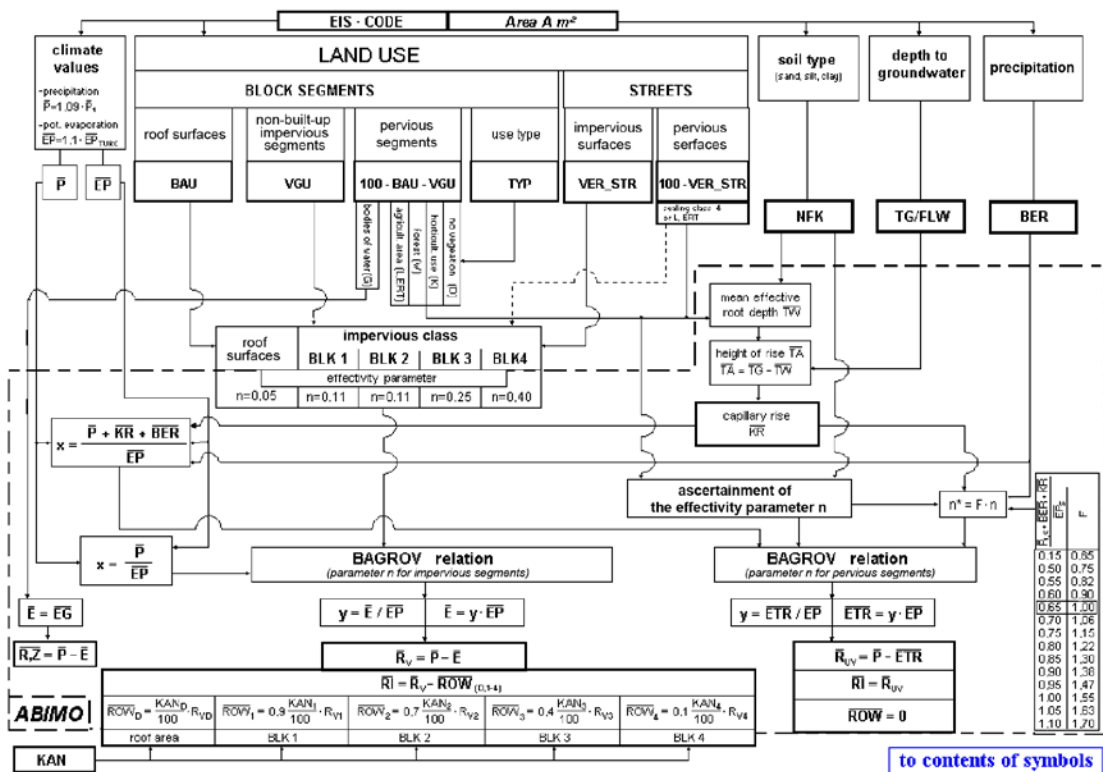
EIS - CODE

Area A m²

climate values

-precipitation $\overline{P}=1.09 \cdot \overline{P}_1$

-pot. evaporation $\overline{EP}=1.1 \cdot \overline{EP}_{TURC}$

$\overline{P}$

$\overline{EP}$

LAND USE

BLOCK SEGMENTS

STREETS

roof surfaces

non-built-up impervious segments

pervious segments

use type

impervious surfaces

pervious serfaces

BAU

VGU

100 - BAU - VGU

TYP

VER_STR

100 - VER_STR

bodies of water (G)

agricult. area (L,ERT)

forest use (W)

horticult. use (K)

no vegetation (D)

sealing class 4 or L, ERT

soil type

(sand, silt, clay)

depth to groundwater

precipitation

NFK

TG/FLW

BER

mean effective root depth $\overline{TW}$

height of rise $\overline{TA}$

$\overline{TA} = \overline{TG} - \overline{TW}$

capillary rise $\overline{KR}$

roof surfaces

impervious class

BLK 1

BLK 2

BLK 3

BLK4

effectivity parameter

n=0,05

n=0.11

n=0.11

n=0.25

n=0.40

$x = \frac{\overline{P} + \overline{KR} + \overline{BER}}{\overline{EP}}$

ascertainment of the effectivity parameter n

$n^* = F \cdot n$

$x = \frac{\overline{P}}{\overline{EP}}$

BAGROV relation

(parameter n for impervious segments)

BAGROV relation

(parameter n for pervious segments)

$\overline{E} = \overline{EG}$

$\overline{R_ZZ} = \overline{P} - \overline{E}$

$y = \overline{E} / \overline{EP}$

$\overline{E} = y \cdot \overline{EP}$

$y = \overline{ETR} / \overline{EP}$

$\overline{ETR} = y \cdot \overline{EP}$

$\overline{R}_V = \overline{P} - \overline{E}$

$\overline{R}_{UV} = \overline{P} - \overline{ETR}$

$\overline{RI} = \overline{R}_V - \overline{ROW}_{(D,1-4)}$

$\overline{RI} = \overline{R}_{UV}$

$\overline{ROW} = 0$

ABIMO

$\overline{ROW}_D = \frac{KAN_D}{100} \cdot R_{VD}$

$\overline{ROW}_1 = 0,9 \frac{KAN_1}{100} \cdot R_{V1}$

$\overline{ROW}_2 = 0,7 \frac{KAN_2}{100} \cdot R_{V2}$

$\overline{ROW}_3 = 0,4 \frac{KAN_3}{100} \cdot R_{V3}$

$\overline{ROW}_4 = 0,1 \frac{KAN_4}{100} \cdot R_{V4}$

roof area

BLK 1

BLK 2

BLK 3

BLK 4

KAN

| $\frac{\overline{P}_{(s)} + \overline{BER} + \overline{KR}}{\overline{EP}_s}$ | F |
|---|---|
| 0.15 | 0.65 |
| 0.50 | 0.75 |
| 0.55 | 0.82 |
| 0.60 | 0.90 |
| 0.65 | 1.00 |
| 0.70 | 1.06 |
| 0.75 | 1.15 |
| 0.80 | 1.22 |
| 0.85 | 1.30 |
| 0.90 | 1.38 |
| 0.95 | 1.47 |
| 1.00 | 1.55 |
| 1.05 | 1.63 |
| 1.10 | 1.70 |

to contents of symbols